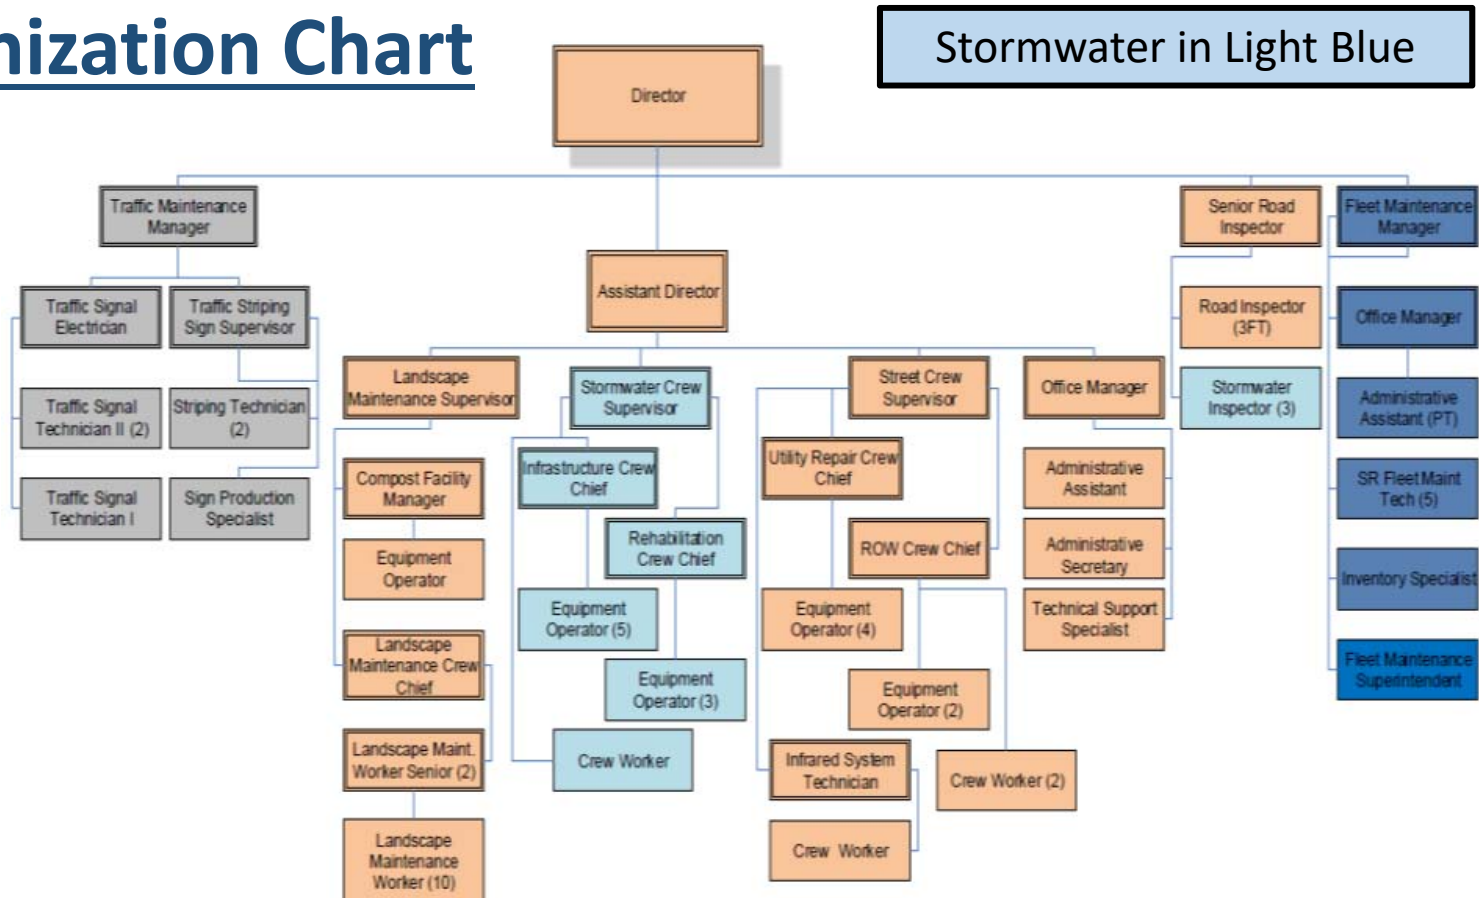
nization Chart

Stormwater in Light Blue

Director

Traffic Maintenance Manager

Senior Road Inspector

Fleet Maintenance Manager

Assistant Director

Traffic Signal Electrician

Traffic Striping Sign Supervisor

Road Inspector (3FT)

Office Manager

Traffic Signal Technician II (2)

Striping Technician (2)

Traffic Signal Technician I

Sign Production Specialist

Landscape Maintenance Supervisor

Stormwater Crew Supervisor

Street Crew Supervisor

Office Manager

Stormwater Inspector (3)

Administrative Assistant (PT)

Infrastructure Crew Chief

Utility Repair Crew Chief

Administrative Assistant

SR Fleet Maint Tech (5)

Compost Facility Manager

Rehabilitation Crew Chief

ROW Crew Chief

Administrative Secretary

Equipment Operator

Inventory Specialist

Equipment Operator (5)

Equipment Operator (4)

Technical Support Specialist

Landscape Maintenance Crew Chief

Equipment Operator (3)

Equipment Operator (2)

Fleet Maintenance Superintendent

Landscape Maint. Worker Senior (2)

Crew Worker

Infrared System Technician

Crew Worker (2)

Landscape Maintenance Worker (10)

Crew Worker